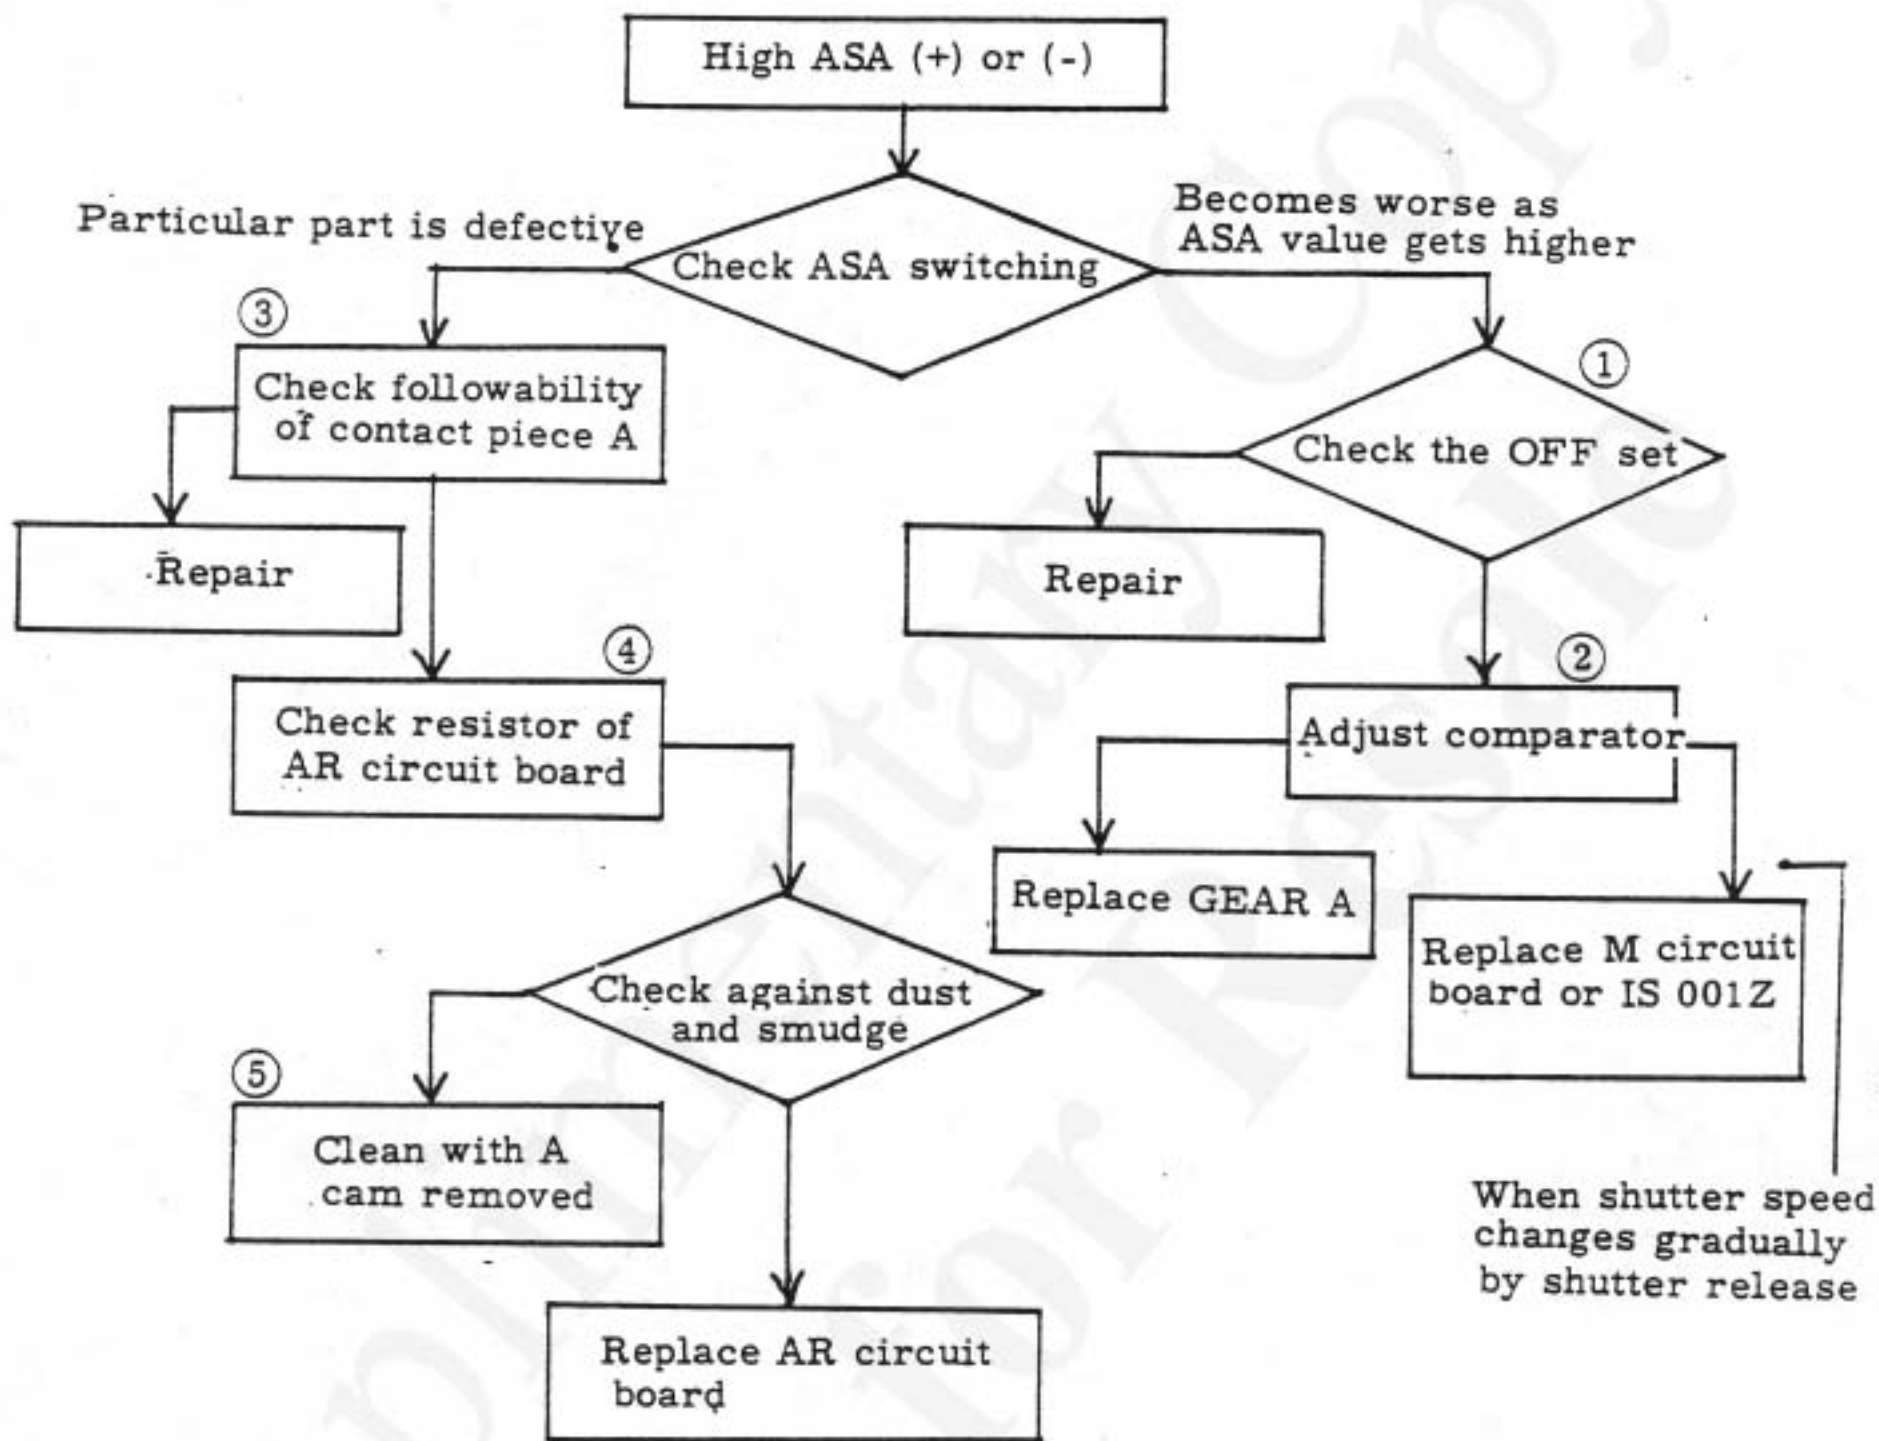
High ASA (+) or (-)

Particular part is defective

Check ASA switching

Becomes worse as ASA value gets higher

③

Check followability of contact piece A

Repair

①

Check the OFF set

Repair

④

Check resistor of AR circuit board

②

Adjust comparator

Replace GEAR A

Replace M circuit board or IS 001Z

Check against dust and smudge

⑤

Clean with A cam removed

When shutter speed changes gradually by shutter release

Replace AR circuit board